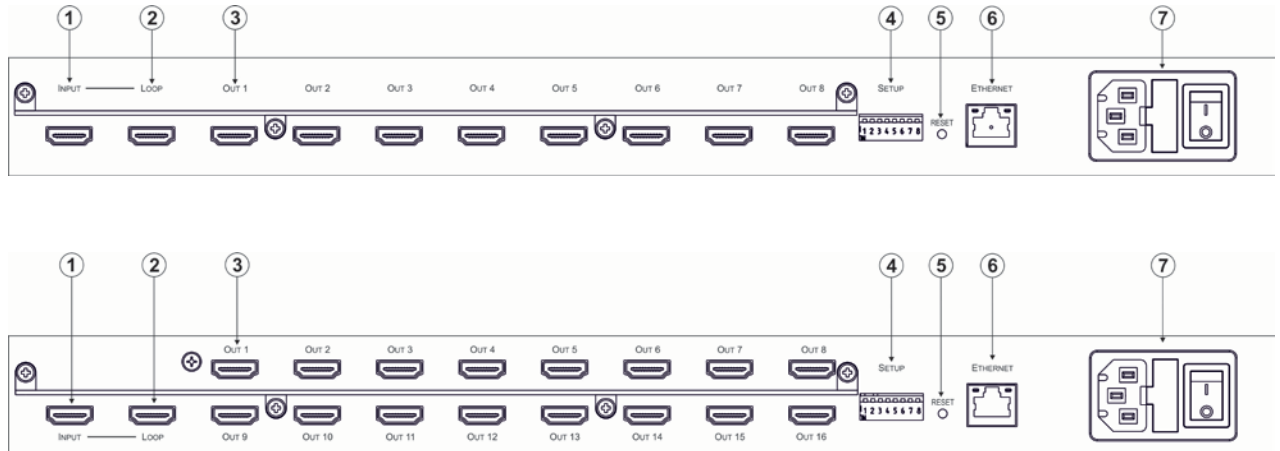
1 2 3 4 5 6 7

INPUT LOOP OUT 1 OUT 2 OUT 3 OUT 4 OUT 5 OUT 6 OUT 7 OUT 8 SETUP RESET ETHERNET

12345678

1 2 3 4 5 6 7

OUT 1 OUT 2 OUT 3 OUT 4 OUT 5 OUT 6 OUT 7 OUT 8 SETUP RESET ETHERNET

12345678

INPUT LOOP OUT 9 OUT 10 OUT 11 OUT 12 OUT 13 OUT 14 OUT 15 OUT 16